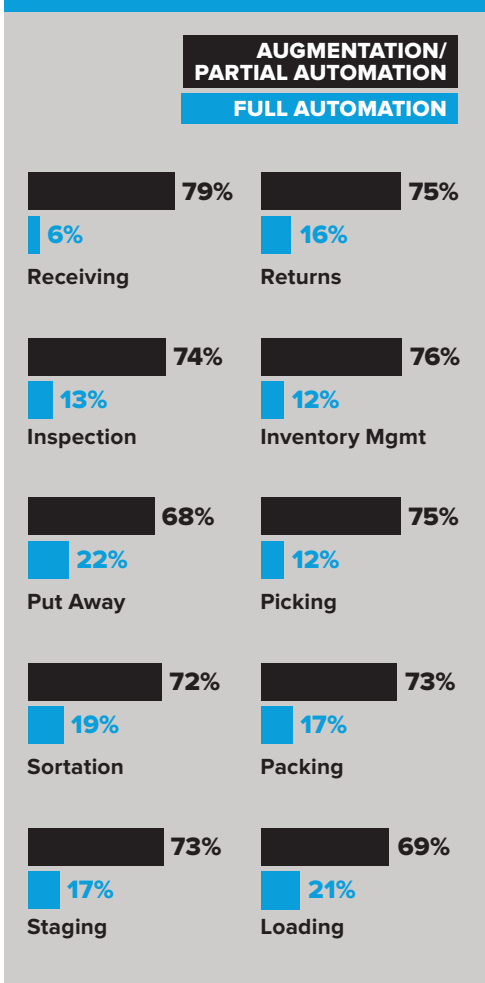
AUGMENTATION/ PARTIAL AUTOMATION
FULL AUTOMATION

79%
6%
Receiving

75%
16%
Returns

74%
13%
Inspection

76%
12%
Inventory Mgmt

68%
22%
Put Away

75%
12%
Picking

72%
19%
Sortation

73%
17%
Packing

73%
17%
Staging

69%
21%
Loading